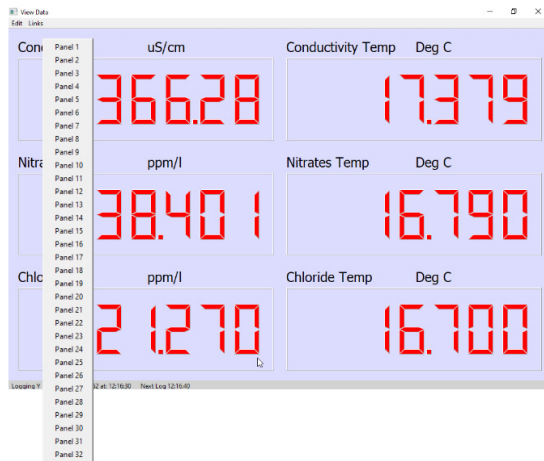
View Data
Edit Links

Panel 1
Panel 2
Panel 3
Panel 4
Panel 5
Panel 6
Panel 7
Panel 8
Panel 9
Panel 10
Panel 11
Panel 12
Panel 13
Panel 14
Panel 15
Panel 16
Panel 17
Panel 18
Panel 19
Panel 20
Panel 21
Panel 22
Panel 23
Panel 24
Panel 25
Panel 26
Panel 27
Panel 28
Panel 29
Panel 30
Panel 31
Panel 32

Cond uS/cm
366.28

Conductivity Temp Deg C
17.379

Nitra ppm/l
38.401

Nitrates Temp Deg C
16.790

Chlo ppm/l
21.270

Chloride Temp Deg C
16.700

Logging Y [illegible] 2 at: 12:16:30 Next Log 12:16:40